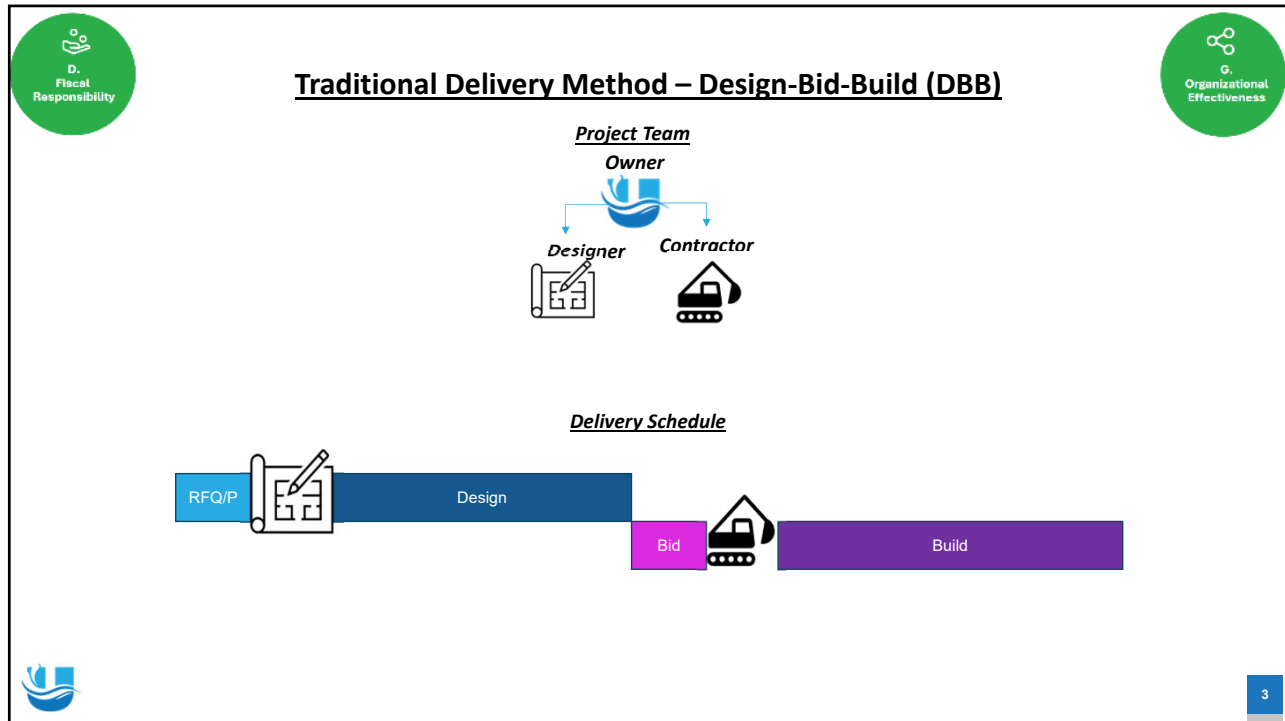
D.
Fiscal Responsibility

Traditional Delivery Method – Design-Bid-Build (DBB)

G.
Organizational Effectiveness

Project Team

Owner

Designer

Contractor

Delivery Schedule

RFQ/P

Design

Bid

Build

3